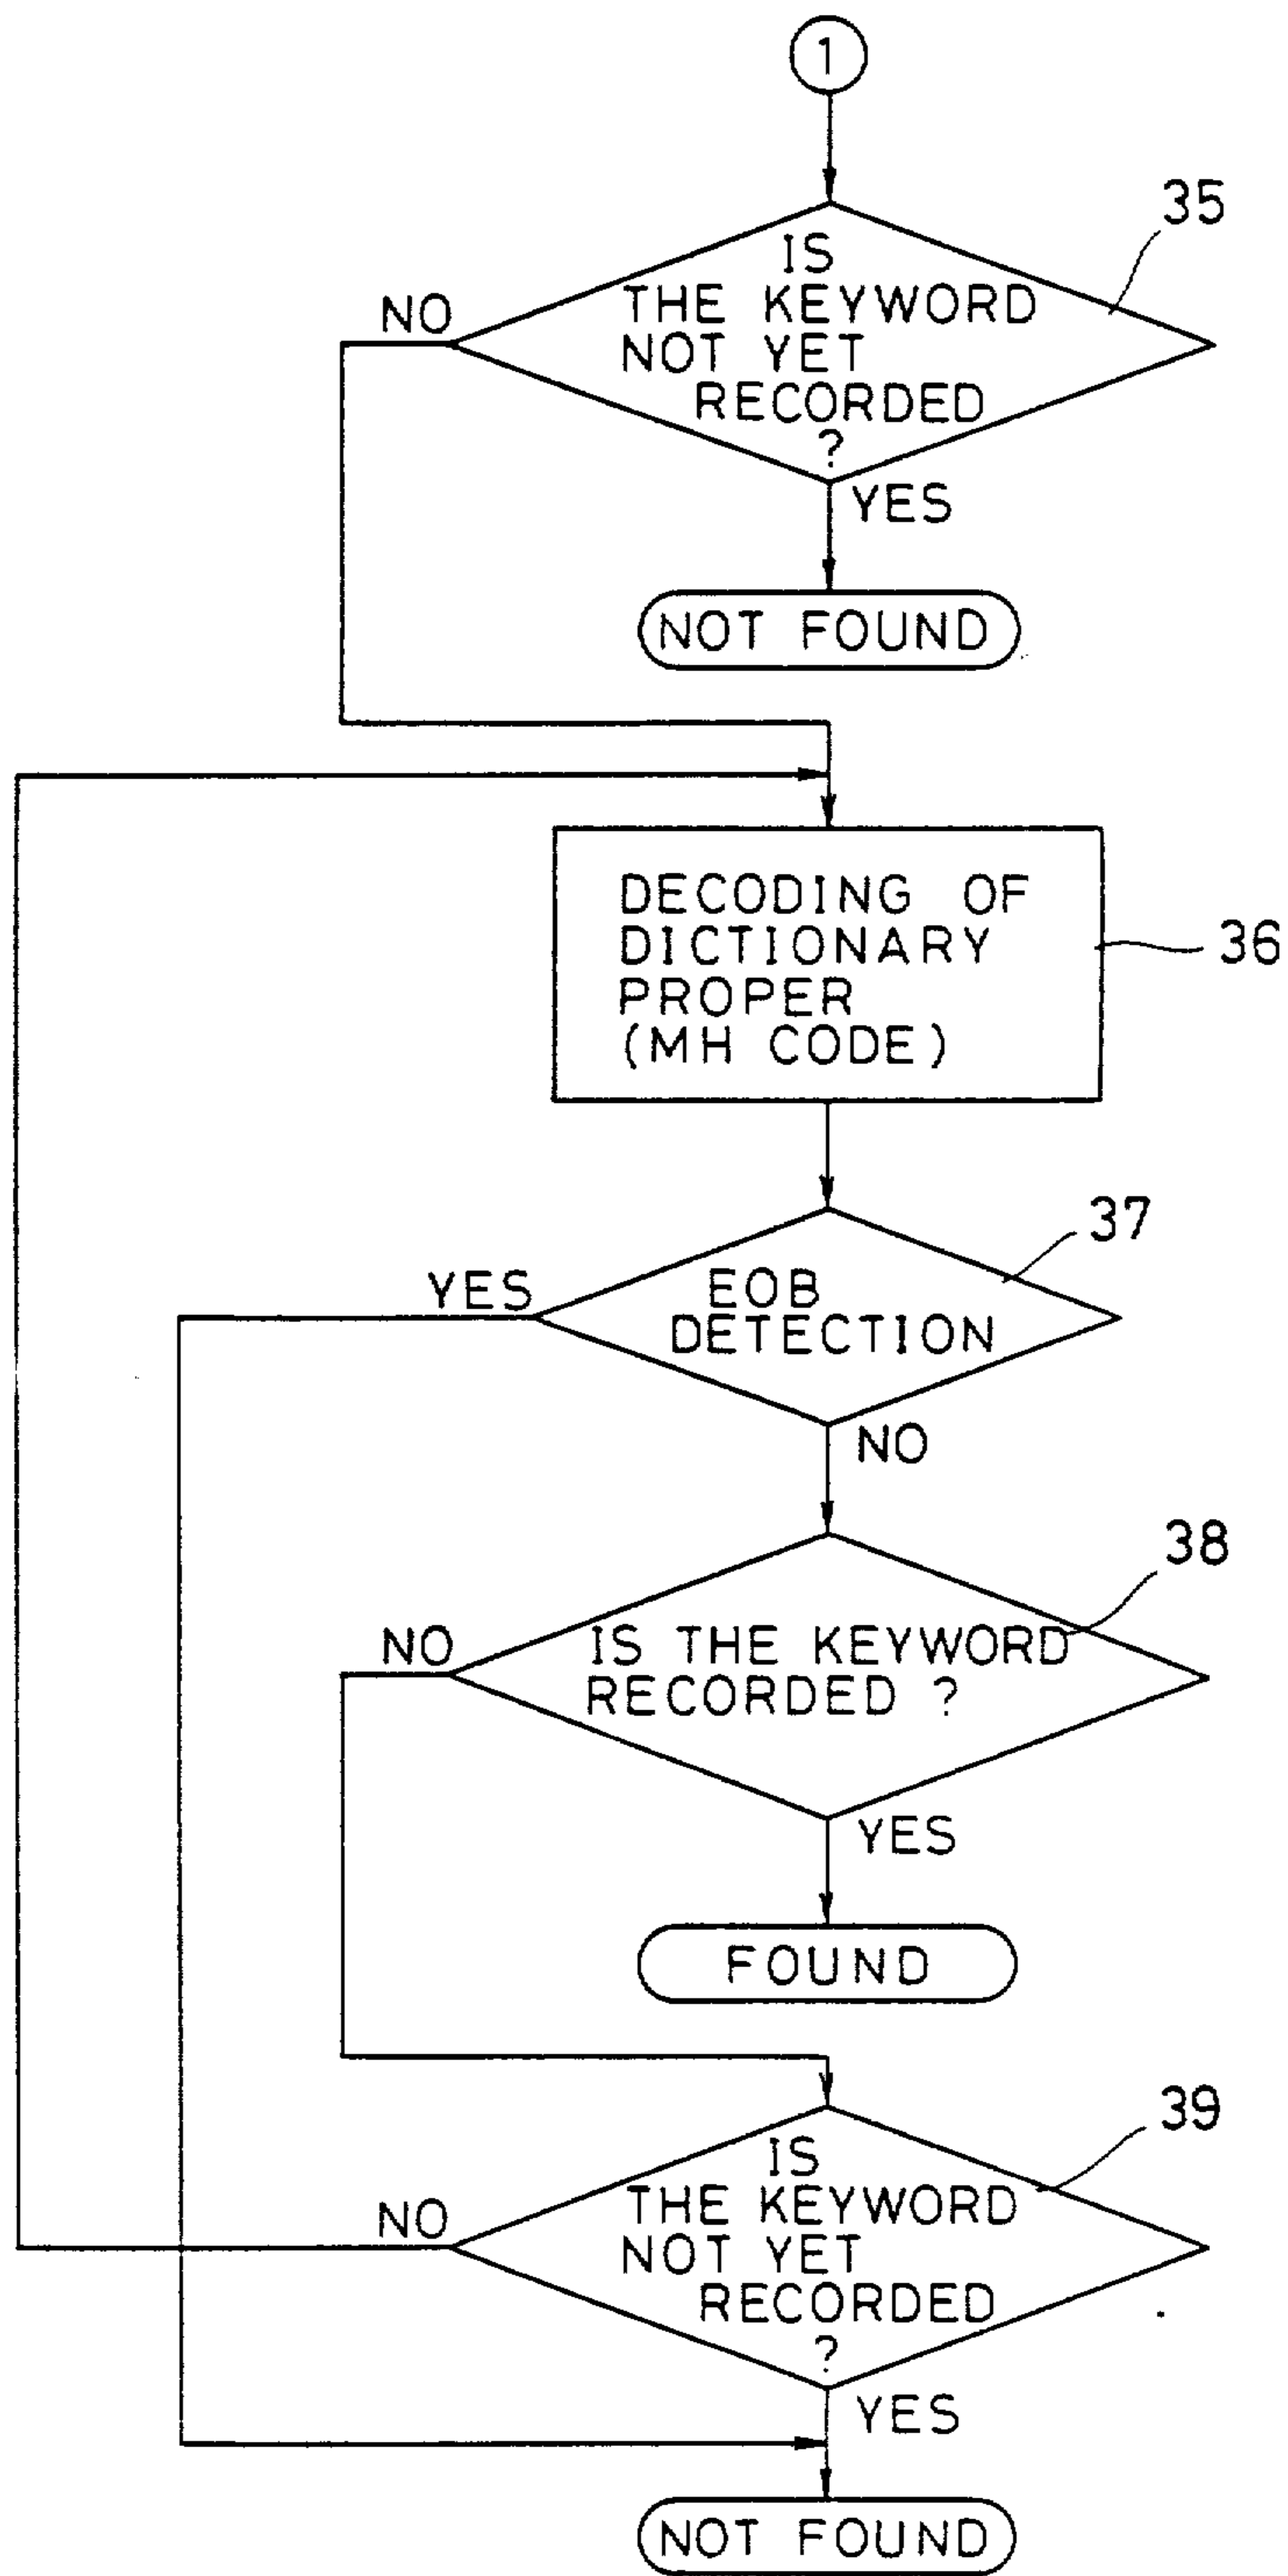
1

IS THE KEYWORD NOT YET RECORDED ?

35

NO

YES

NOT FOUND

DECODING OF DICTIONARY PROPER (MH CODE)

36

EOB DETECTION

37

YES

NO

IS THE KEYWORD RECORDED ?

38

NO

YES

FOUND

IS THE KEYWORD NOT YET RECORDED ?

39

NO

YES

NOT FOUND